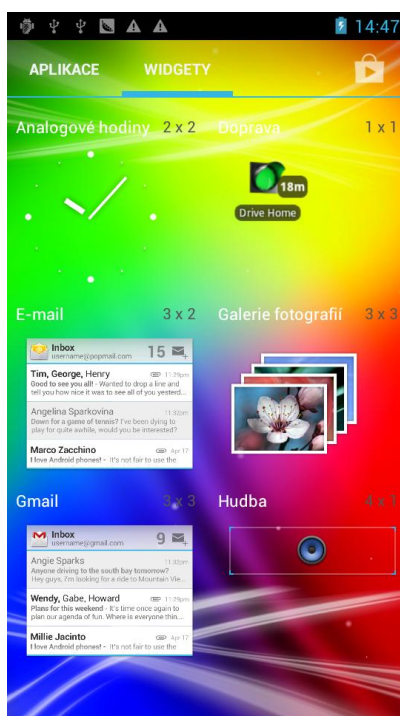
14:47

APLIKACE WIDGETY

Analogové hodiny 2 x 2

Doprava 1 x 1

18m

Drive Home

E-mail 3 x 2

Inbox
username@popmail.com 15

Tim, George, Henry
Good to see you all! - Wanted to drop a line and tell you how nice it was to see all of you yesterd...

Angelina Sparkovina 11:32pm
Down for a game of tennis? I've been dying to play for quite awhile, would you be interested?

Marco Zacchino Apr 17
I love Android phones! - It's not fair to use the

Galerie fotografií 3 x 3

Gmail 3 x 3

Inbox
username@gmail.com 9

Angie Sparks 11:32pm
Anyone driving to the south bay tomorrow?
Hey guys, I'm looking for a ride to Mountain Vie...

Wendy, Gabe, Howard 11:29pm
Plans for this weekend - It's time once again to plan a weekend of fun. Where is everyone thin...

Millie Jacinto Apr 17
I love Android phones! - It's not fair to use the

Hudba 4 x 1